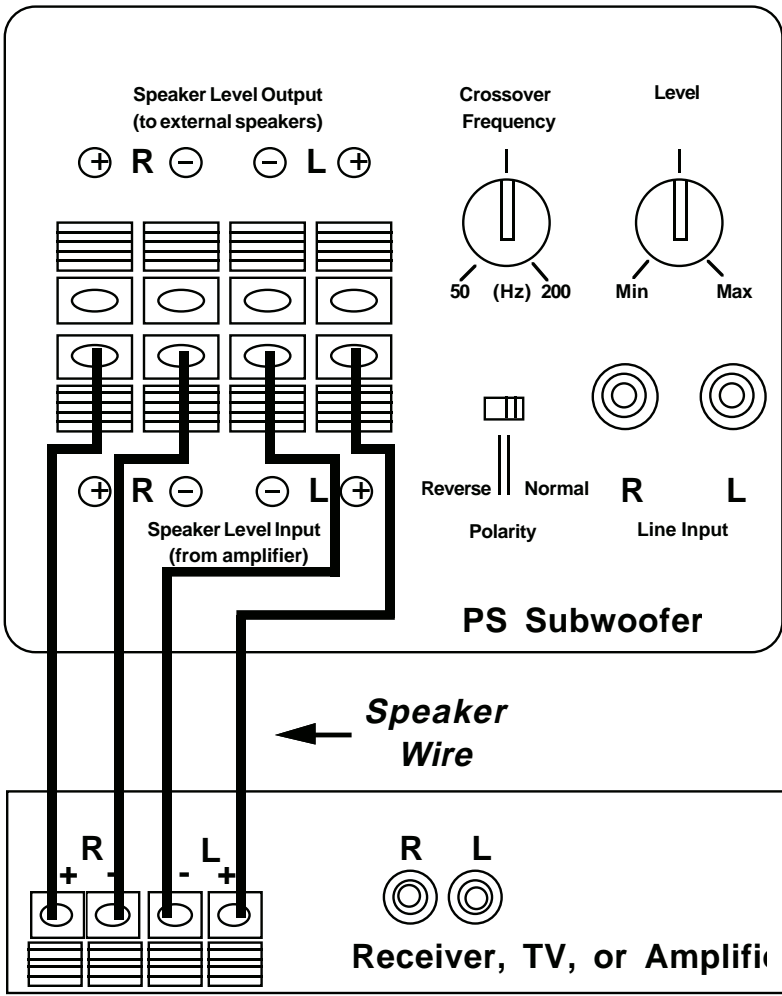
Speaker Level Output
(to external speakers)

+ R − − L +

Crossover
Frequency

50 (Hz) 200

Level

Min Max

+ R − − L +

Speaker Level Input
(from amplifier)

Reverse Normal

Polarity

R L

Line Input

PS Subwoofer

Speaker
Wire

R
+ -

L
- +

R L

Receiver, TV, or Amplifi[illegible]